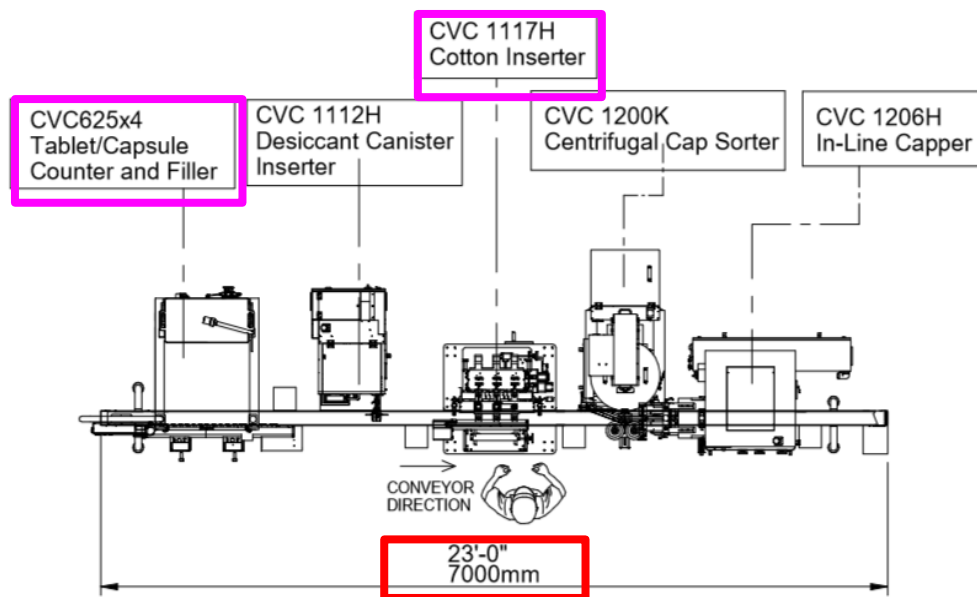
CVC 1117H
Cotton Inserter

CVC625x4
Tablet/Capsule
Counter and Filler

CVC 1112H
Desiccant Canister
Inserter

CVC 1200K
Centrifugal Cap Sorter

CVC 1206H
In-Line Capper

CONVEYOR
DIRECTION

23'-0"
7000mm